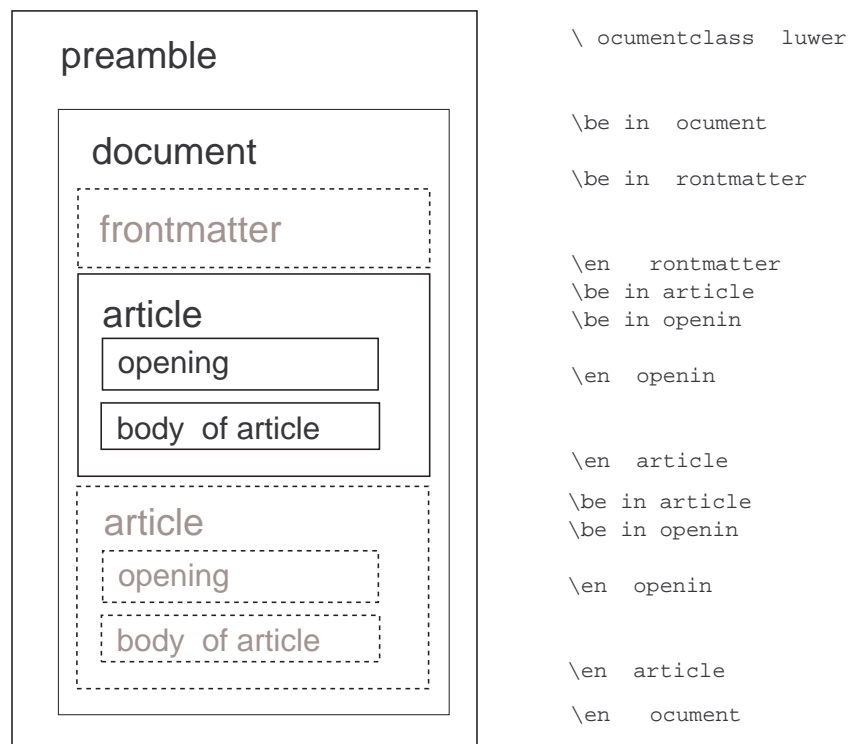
preamble

document

frontmatter

article

opening

body of article

article

opening

body of article

\ ocumentclass luwer

\be in ocument

\be in rontmatter

\en rontmatter
\be in article
\be in openin

\en openin

\en article

\be in article
\be in openin

\en openin

\en article

\en ocument